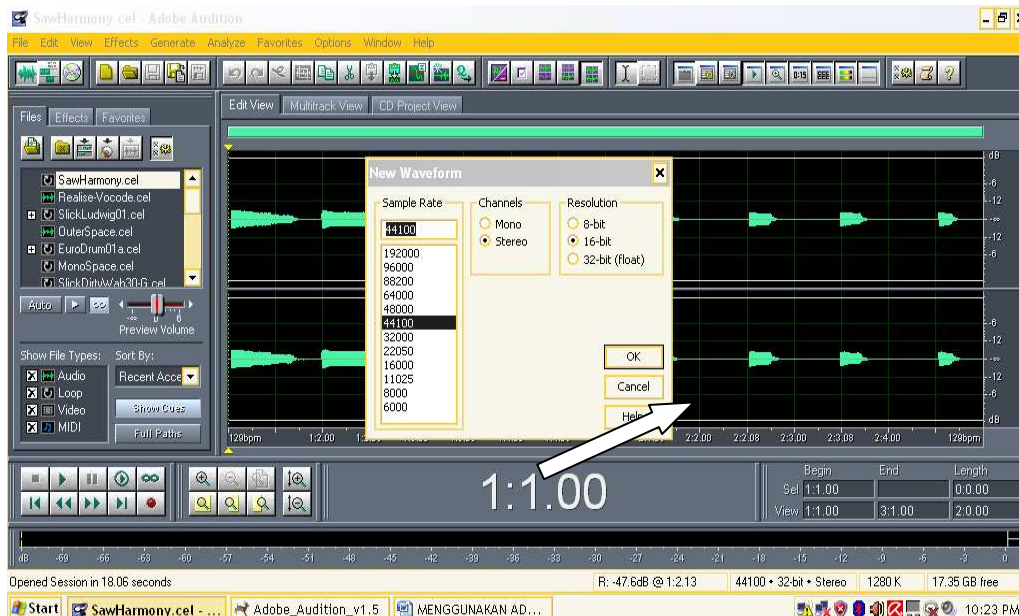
SawHarmony.cel - Adobe Audition

File Edit View Effects Generate Analyze Favorites Options Window Help

Files Effects Favorites

SawHarmony.cel
Realise-Vocode.cel
SlickLudwig01.cel
OuterSpace.cel
EuroDrum01a.cel
MonoSpace.cel
SlickDirtyWah30-G.cel

Auto

Preview Volume

Show File Types: Sort By:
Audio Recent Acce
Loop
Video
MIDI

Show Cues
Full Paths

Edit View Multitrack View CD Project View

New Waveform

Sample Rate
44100
192000
96000
88200
64000
48000
44100
32000
22050
16000
11025
8000
6000

Channels
Mono
Stereo

Resolution
8-bit
16-bit
32-bit (float)

OK
Cancel
Help

dB
-6
-12
-∞
-12
-6
-6
-12
-∞
-12
-6
dB

129bpm 1:2.00 2:2.00 2:2.08 2:3.00 2:3.08 2:4.00 129bpm

1:1.00

Begin End Length
Sel 1:1.00 0:00.00
View 1:1.00 3:1.00 2:00.00

dB -69 -66 -63 -60 -57 -54 -51 -48 -45 -42 -39 -36 -33 -30 -27 -24 -21 -18 -15 -12 -9 -6 -3 0

Opened Session in 18.06 seconds
R: -47.6dB @ 1:2.13
44100 • 32-bit • Stereo
1280 K
17.35 GB free

Start SawHarmony.cel - ... Adobe_Audition_v1.5 MENGGUNAKAN AD... 10:23 PM